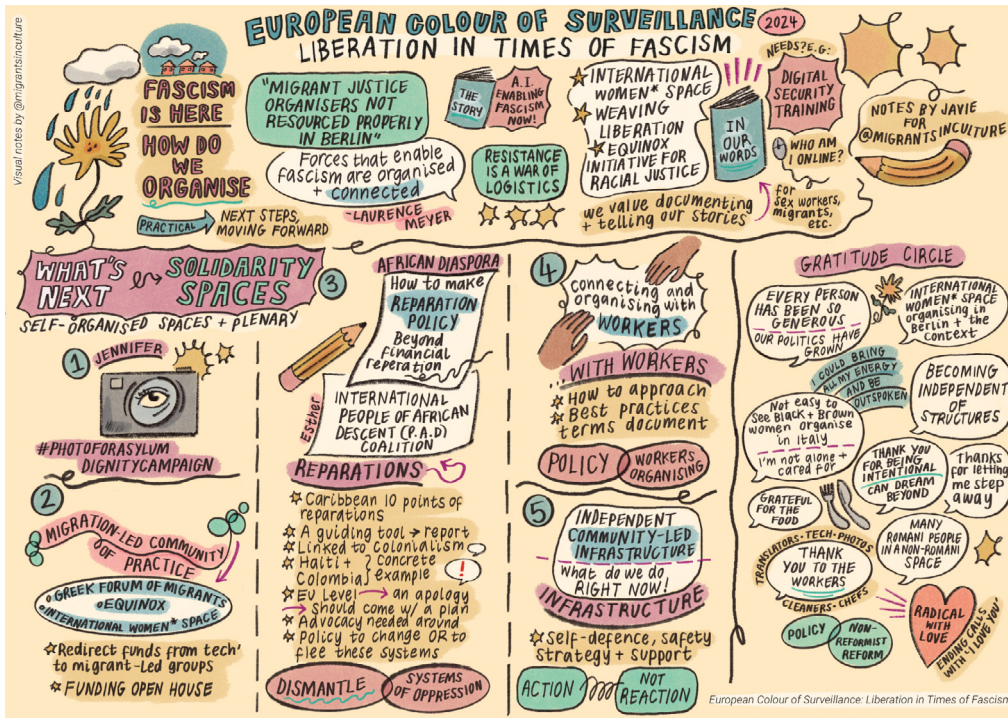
Visual notes by @migrantsinculture

EUROPEAN COLOUR OF SURVEILLANCE 2024
LIBERATION IN TIMES OF FASCISM

FASCISM IS HERE
HOW DO WE ORGANISE

PRACTICAL → NEXT STEPS, MOVING FORWARD

"MIGRANT JUSTICE ORGANISERS NOT RESOURCED PROPERLY IN BERLIN"

Forces that enable fascism are organised + connected
-LAURENCE MEYER

THE STORY
A.I. ENABLING FASCISM NOW!

RESISTANCE IS A WAR OF LOGISTICS

INTERNATIONAL WOMEN* SPACE
WEAVING LIBERATION
EQUINOX INITIATIVE FOR RACIAL JUSTICE

IN OUR WORDS

we value documenting + telling our stories

NEEDS? E.G.:
DIGITAL SECURITY TRAINING
WHO AM I ONLINE?
for sex workers, migrants, etc.

NOTES BY JAVIE FOR @MIGRANTSINCULTURE

WHAT'S NEXT → SOLIDARITY SPACES
SELF-ORGANISED SPACES + PLENARY

1 JENNIFER
#PHOTOFORASYLUM DIGNITYCAMPAIGN

2 MIGRATION-LED COMMUNITY OF PRACTICE
GREEK FORUM OF MIGRANTS
EQUINOX
INTERNATIONAL WOMEN* SPACE
Redirect funds from tech' to migrant-led groups
FUNDING OPEN HOUSE

3 AFRICAN DIASPORA
How to make REPARATION POLICY
Beyond financial reperation
Esther
INTERNATIONAL PEOPLE OF AFRICAN DESCENT (P.A.D) COALITION
REPARATIONS
Caribbean 10 points of reparations
A guiding tool → report
Linked to colonialism
Haiti + Colombia } concrete example
EU Level → an apology
→ should come w/ a plan
Advocacy needed around
Policy to change OR to flee these systems
DISMANTLE SYSTEMS OF OPPRESSION

4 connecting and organising with WORKERS
WITH WORKERS
How to approach
Best practices terms document
POLICY WORKERS ORGANISING

5 INDEPENDENT COMMUNITY-LED INFRASTRUCTURE
What do we do RIGHT NOW!
INFRASTRUCTURE
Self-defence, safety strategy + support
ACTION NOT REACTION

GRATITUDE CIRCLE
EVERY PERSON HAS BEEN SO GENEROUS
OUR POLITICS HAVE GROWN
INTERNATIONAL WOMEN* SPACE organising in Berlin + the context
I COULD BRING ALL MY ENERGY AND BE OUTSPOKEN
BECOMING INDEPENDENT OF STRUCTURES
Not easy to see Black + Brown women organise in italy
I'm not alone + cared for
THANK YOU FOR BEING INTENTIONAL
CAN DREAM BEYOND
Thanks for letting me step away
GRATEFUL FOR THE FOOD
TRANSLATORS · TECH · PHOTOS
THANK YOU TO THE WORKERS
CLEANERS · CHEFS
MANY ROMANI PEOPLE IN A NON-ROMANI SPACE
POLICY NON-REFORMIST REFORM
RADICAL WITH LOVE
ENDING CALLS WITH 'I LOVE YOU'

European Colour of Surveillance: Liberation in Times of Fascism